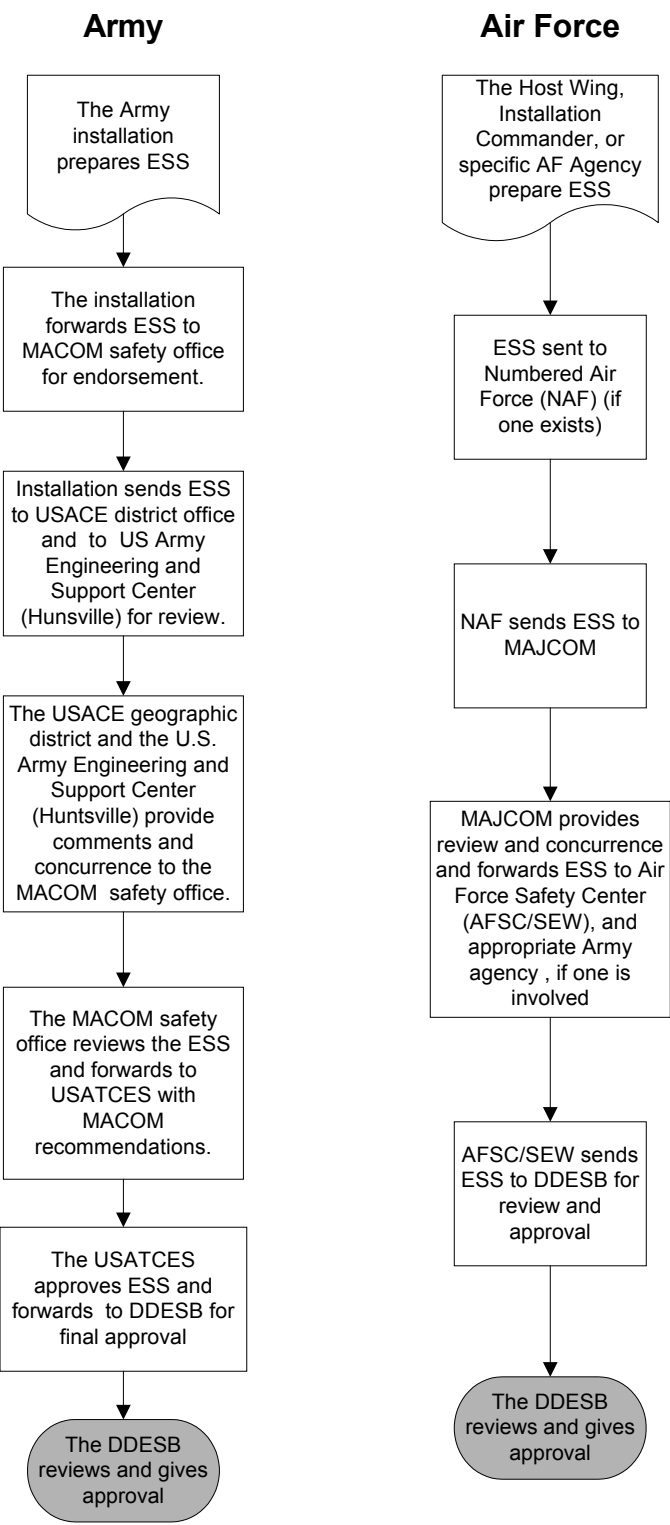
Army

The Army installation prepares ESS

The installation forwards ESS to MACOM safety office for endorsement.

Installation sends ESS to USACE district office and to US Army Engineering and Support Center (Hunsville) for review.

The USACE geographic district and the U.S. Army Engineering and Support Center (Huntsville) provide comments and concurrence to the MACOM safety office.

The MACOM safety office reviews the ESS and forwards to USATCES with MACOM recommendations.

The USATCES approves ESS and forwards to DDESB for final approval

The DDESB reviews and gives approval

Air Force

The Host Wing, Installation Commander, or specific AF Agency prepare ESS

ESS sent to Numbered Air Force (NAF) (if one exists)

NAF sends ESS to MAJCOM

MAJCOM provides review and concurrence and forwards ESS to Air Force Safety Center (AFSC/SEW), and appropriate Army agency , if one is involved

AFSC/SEW sends ESS to DDESB for review and approval

The DDESB reviews and gives approval